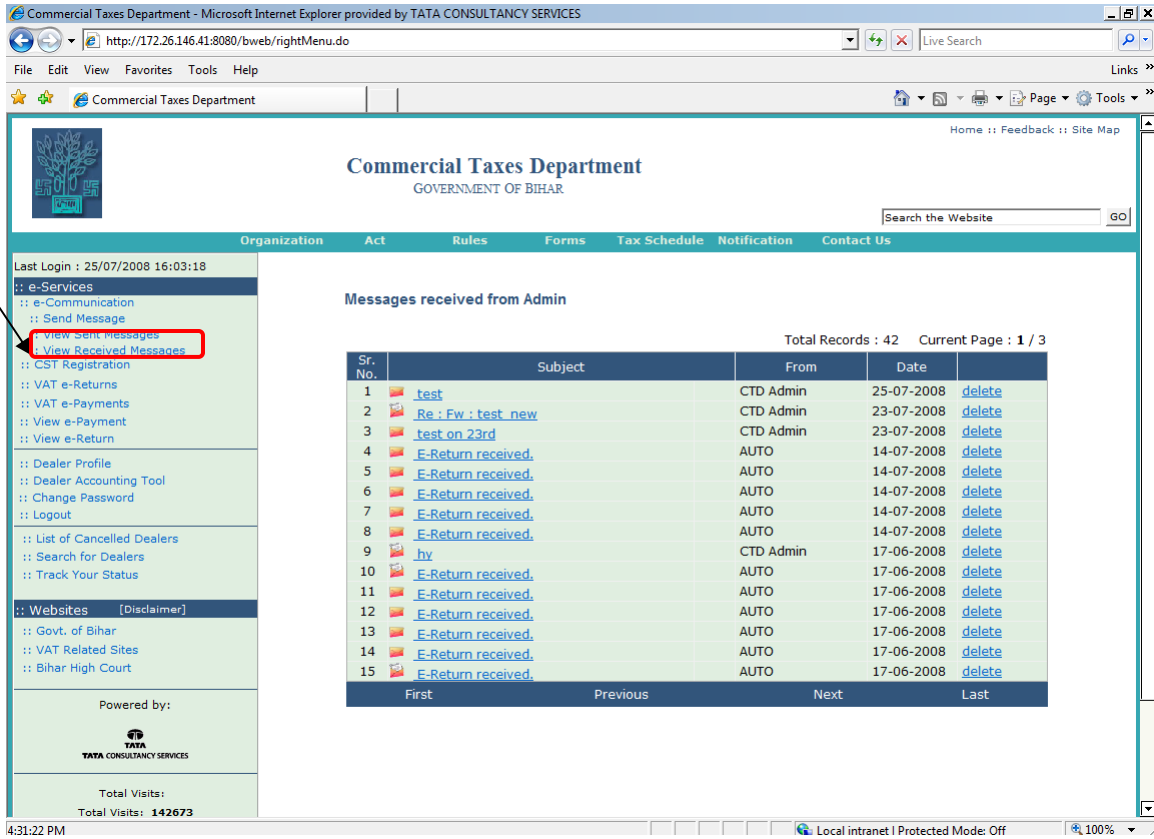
Commercial Taxes Department - Microsoft Internet Explorer provided by TATA CONSULTANCY SERVICES

http://172.26.146.41:8080/bweb/rightMenu.do

Live Search

File Edit View Favorites Tools Help

Links »

Commercial Taxes Department

Page ▾ Tools ▾

Home :: Feedback :: Site Map

Commercial Taxes Department
GOVERNMENT OF BIHAR

Search the Website GO

Organization Act Rules Forms Tax Schedule Notification Contact Us

Last Login : 25/07/2008 16:03:18

:: e-Services
:: e-Communication
:: Send Message
:: View Sent Messages
:: View Received Messages
:: CST Registration
:: VAT e-Returns
:: VAT e-Payments
:: View e-Payment
:: View e-Return

:: Dealer Profile
:: Dealer Accounting Tool
:: Change Password
:: Logout

:: List of Cancelled Dealers
:: Search for Dealers
:: Track Your Status

:: Websites [Disclaimer]
:: Govt. of Bihar
:: VAT Related Sites
:: Bihar High Court

Powered by:
TATA
TATA CONSULTANCY SERVICES

Total Visits:
Total Visits: 142673

Messages received from Admin

Total Records : 42 Current Page : 1 / 3

| Sr. No. | Subject | From | Date | |
|---|---|---|---|---|
| 1 | test | CTD Admin | 25-07-2008 | delete |
| 2 | Re : Fw : test_new | CTD Admin | 23-07-2008 | delete |
| 3 | test on 23rd | CTD Admin | 23-07-2008 | delete |
| 4 | E-Return received. | AUTO | 14-07-2008 | delete |
| 5 | E-Return received. | AUTO | 14-07-2008 | delete |
| 6 | E-Return received. | AUTO | 14-07-2008 | delete |
| 7 | E-Return received. | AUTO | 14-07-2008 | delete |
| 8 | E-Return received. | AUTO | 14-07-2008 | delete |
| 9 | hy | CTD Admin | 17-06-2008 | delete |
| 10 | E-Return received. | AUTO | 17-06-2008 | delete |
| 11 | E-Return received. | AUTO | 17-06-2008 | delete |
| 12 | E-Return received. | AUTO | 17-06-2008 | delete |
| 13 | E-Return received. | AUTO | 17-06-2008 | delete |
| 14 | E-Return received. | AUTO | 17-06-2008 | delete |
| 15 | E-Return received. | AUTO | 17-06-2008 | delete |

First Previous Next Last

4:31:22 PM
Local intranet | Protected Mode: Off
100%